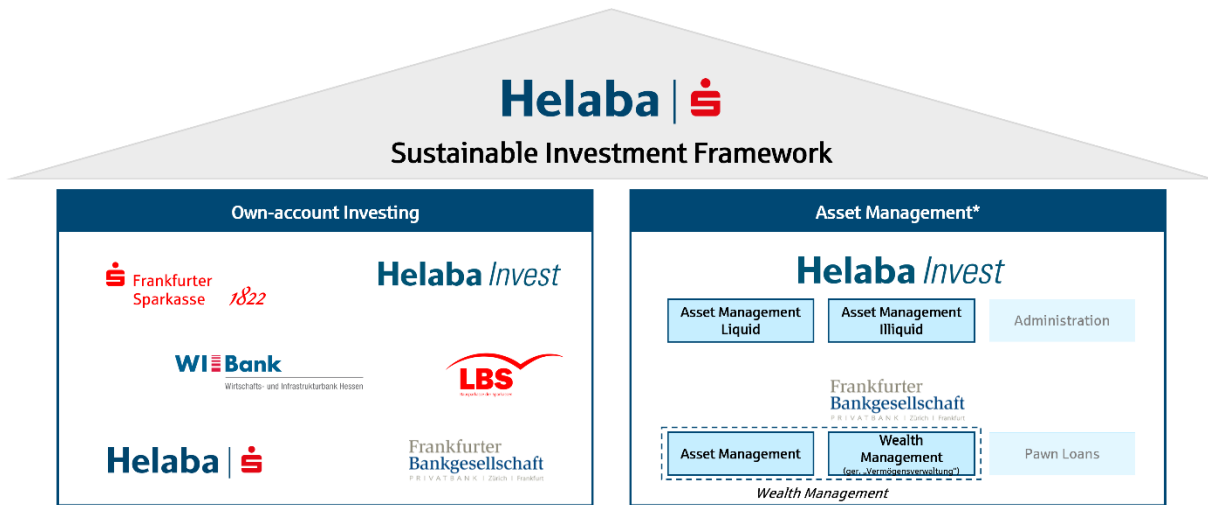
Helaba | S

Sustainable Investment Framework

Own-account Investing

Frankfurter Sparkasse 1822

Helaba Invest

WIBank Wirtschafts- und Infrastrukturbank Hessen

LBS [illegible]

Helaba | S

Frankfurter Bankgesellschaft PRIVATBANK | Zürich | Frankfurt

Asset Management*

Helaba Invest

Asset Management Liquid

Asset Management Illiquid

Administration

Frankfurter Bankgesellschaft PRIVATBANK | Zürich | Frankfurt

Asset Management

Wealth Management (ger. „Vermögensverwaltung")

Pawn Loans

Wealth Management